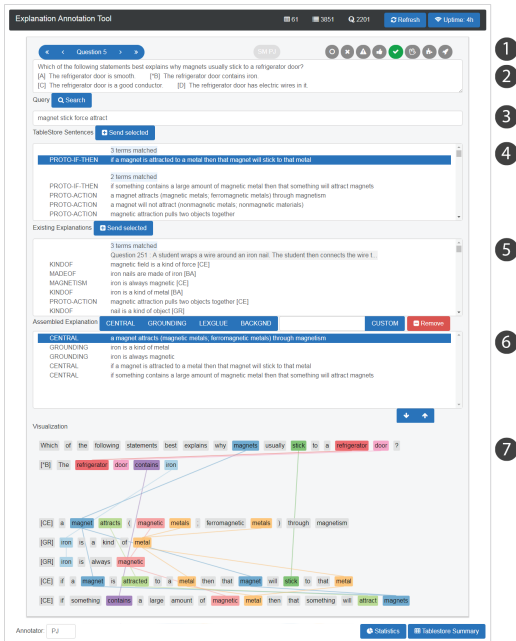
Explanation Annotation Tool 61 3851 2201 Refresh Uptime: 4h

« ‹ Question 5 › » SM PJ

Which of the following statements best explains why magnets usually stick to a refrigerator door?
[A] The refrigerator door is smooth [*B] The refrigerator door contains iron.
[C] The refrigerator door is a good conductor. [D] The refrigerator door has electric wires in it.

Query Search

magnet stick force attract

TableStore Sentences Send selected

3 terms matched

| | |
|---|---|
| PROTO-IF-THEN | if a magnet is attracted to a metal then that magnet will stick to that metal |

2 terms matched

| | |
|---|---|
| PROTO-IF-THEN | if something contains a large amount of magnetic metal then that something will attract magnets |
| PROTO-ACTION | a magnet attracts (magnetic metals; ferromagnetic metals) through magnetism |
| PROTO-ACTION | a magnet will not attract (nonmagnetic metals; nonmagnetic materials) |
| PROTO-ACTION | magnetic attraction pulls two objects together |

Existing Explanations Send selected

3 terms matched

Question 251 : A student wraps a wire around an iron nail. The student then connects the wire t...

| | |
|---|---|
| KINDOF | magnetic field is a kind of force [CE] |
| MADEOF | iron nails are made of iron [BA] |
| MAGNETISM | iron is always magnetic [CE] |
| KINDOF | iron is a kind of metal [BA] |
| PROTO-ACTION | magnetic attraction pulls two objects together [CE] |
| KINDOF | nail is a kind of object [GR] |

Assembled Explanation CENTRAL GROUNDING LEXGLUE BACKGND CUSTOM Remove

| | |
|---|---|
| CENTRAL | a magnet attracts (magnetic metals; ferromagnetic metals) through magnetism |
| GROUNDING | iron is a kind of metal |
| GROUNDING | iron is always magnetic |
| CENTRAL | if a magnet is attracted to a metal then that magnet will stick to that metal |
| CENTRAL | if something contains a large amount of magnetic metal then that something will attract magnets |

Visualization

Which of the following statements best explains why magnets usually stick to a refrigerator door ?

[*B] The refrigerator door contains iron

[CE] a magnet attracts ( magnetic metals ; ferromagnetic metals ) through magnetism

[GR] iron is a kind of metal

[GR] iron is always magnetic

[CE] if a magnet is attracted to a metal then that magnet will stick to that metal

[CE] if something contains a large amount of magnetic metal then that something will attract magnets

Annotator PJ Statistics Tablestore Summary

1
2
3
4
5
6
7